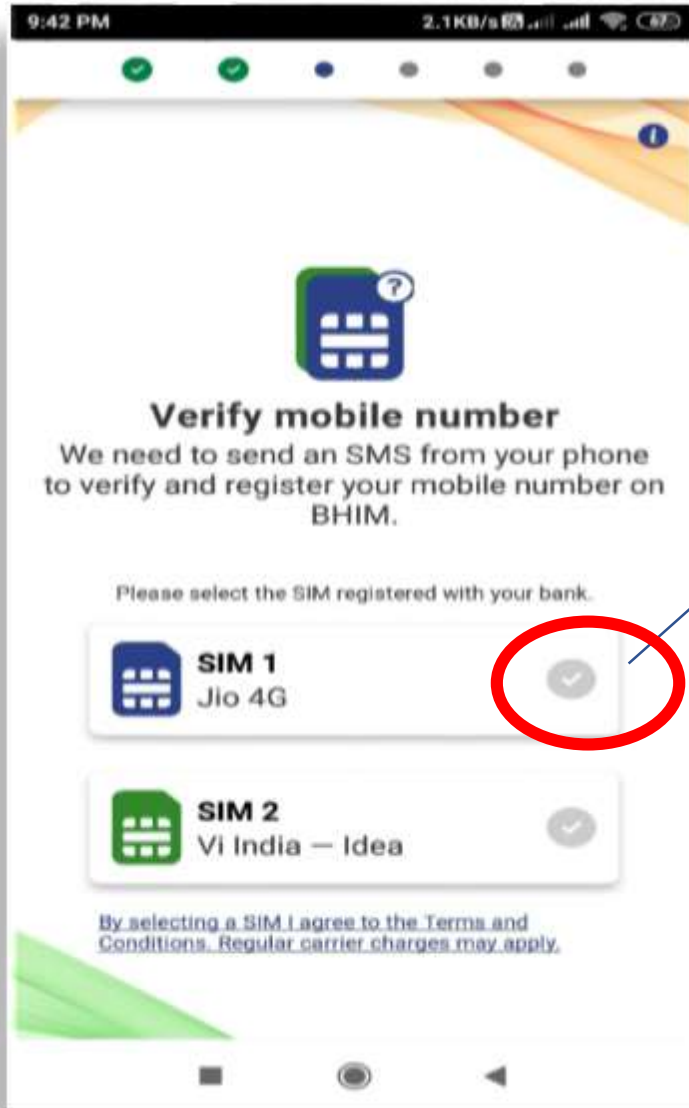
9:42 PM

2.1KB/s

Verify mobile number

We need to send an SMS from your phone to verify and register your mobile number on BHIM.

Please select the SIM registered with your bank.

SIM 1
Jio 4G

SIM 2
Vi India — Idea

By selecting a SIM I agree to the Terms and Conditions. Regular carrier charges may apply.